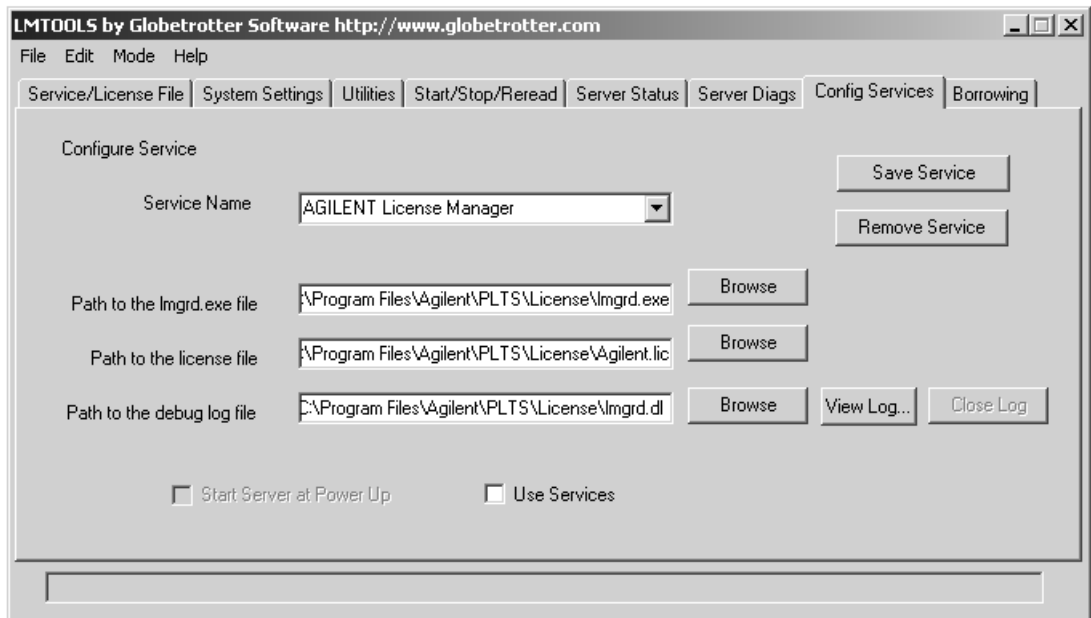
LMTOOLS by Globetrotter Software http://www.globetrotter.com

File Edit Mode Help

Service/License File | System Settings | Utilities | Start/Stop/Reread | Server Status | Server Diags | Config Services | Borrowing

Configure Service

Save Service

Service Name AGILENT License Manager

Remove Service

Path to the lmgrd.exe file :\Program Files\Agilent\PLTS\License\lmgrd.exe Browse

Path to the license file :\Program Files\Agilent\PLTS\License\Agilent.lic Browse

Path to the debug log file C:\Program Files\Agilent\PLTS\License\lmgrd.dl Browse View Log... Close Log

Start Server at Power Up

Use Services